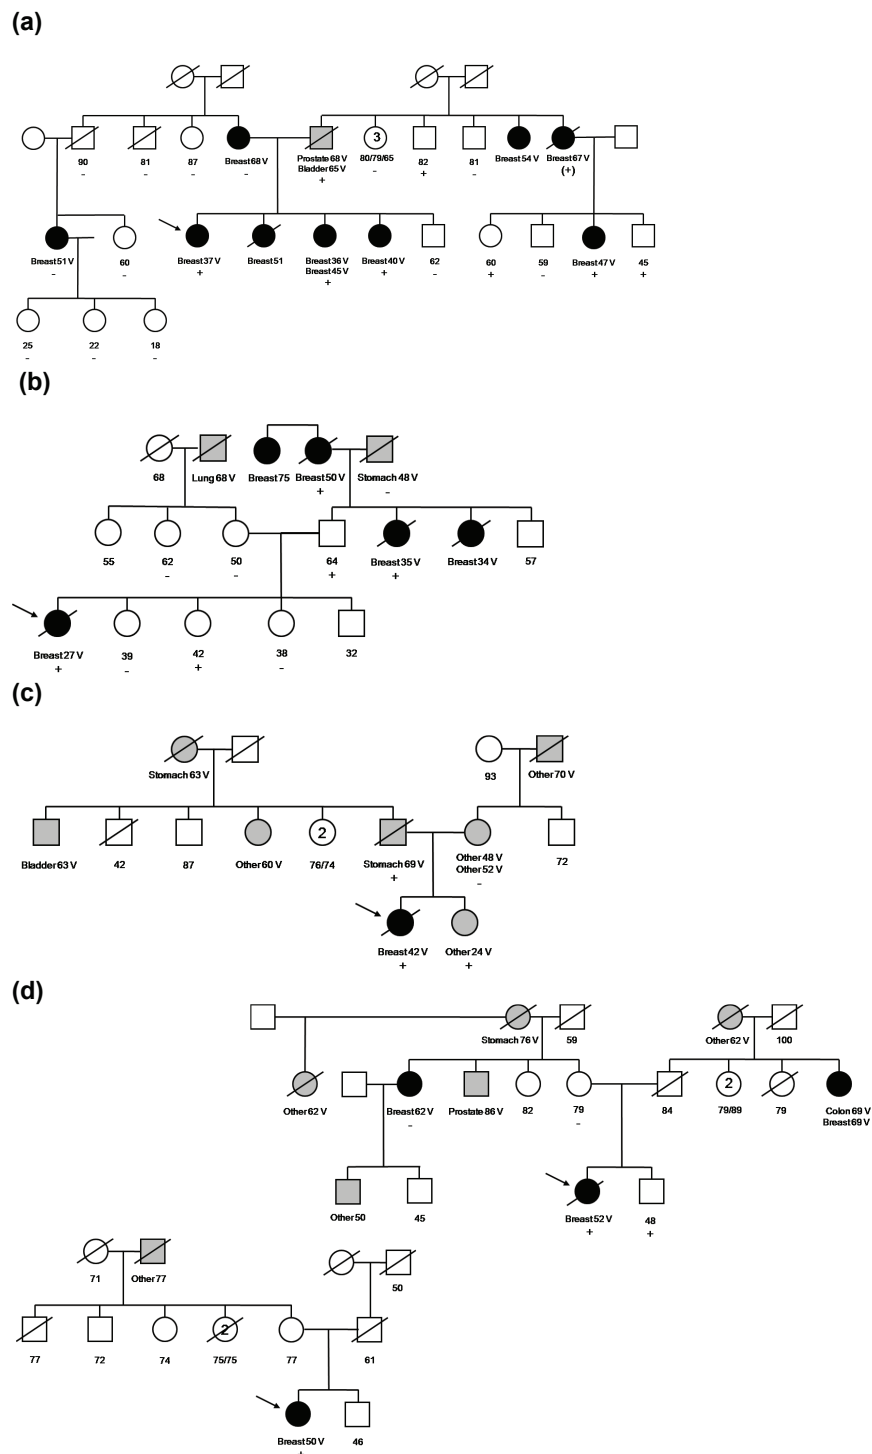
(a)

90
-

81
-

87
-

Breast 68 V
-

Prostate 68 V
Bladder 65 V
+

3
80/79/65
-

82
+

81
-

Breast 54 V

Breast 67 V
(+)

Breast 51 V
-

60
-

Breast 37 V
+

Breast 51

Breast 36 V
Breast 45 V
+

Breast 40 V
+

62
-

60
+

59
-

Breast 47 V
+

45
+

25
-

22
-

18
-

(b)

68

Lung 68 V

Breast 75

Breast 50 V
+

Stomach 48 V
-

55

62
-

50
-

64
+

Breast 35 V
+

Breast 34 V

57

Breast 27 V
+

39
-

42
+

38
-

32

(c)

Stomach 63 V

93

Other 70 V

Bladder 63 V

42

87

Other 60 V

2
76/74

Stomach 69 V
+

Other 48 V
Other 52 V
-

72

Breast 42 V
+

Other 24 V
+

(d)

Stomach 76 V

59

Other 62 V

100

Other 62 V

Breast 62 V
-

Prostate 86 V

82

79
-

84

2
79/89

79

Colon 69 V
Breast 69 V

Other 50

45

Breast 52 V
+

48
+

71

Other 77

50

77

72

74

2
75/75

77

61

Breast 50 V
+

46